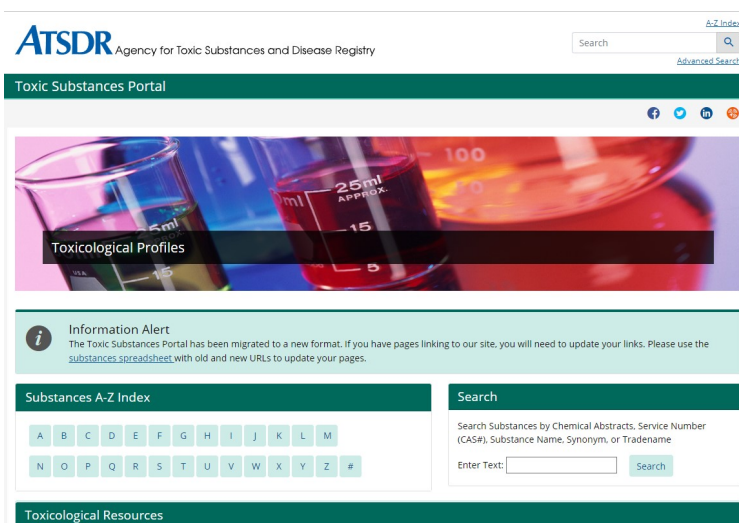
ATSDR Agency for Toxic Substances and Disease Registry

A-Z Index

Search

Advanced Search

Toxic Substances Portal

100

25ml APPROX.

ml

15

5

Toxicological Profiles

Information Alert
The Toxic Substances Portal has been migrated to a new format. If you have pages linking to our site, you will need to update your links. Please use the substances spreadsheet with old and new URLs to update your pages.

Substances A-Z Index

A B C D E F G H I J K L M

N O P Q R S T U V W X Y Z #

Search

Search Substances by Chemical Abstracts, Service Number (CAS#), Substance Name, Synonym, or Tradename

Enter Text:

Search

Toxicological Resources